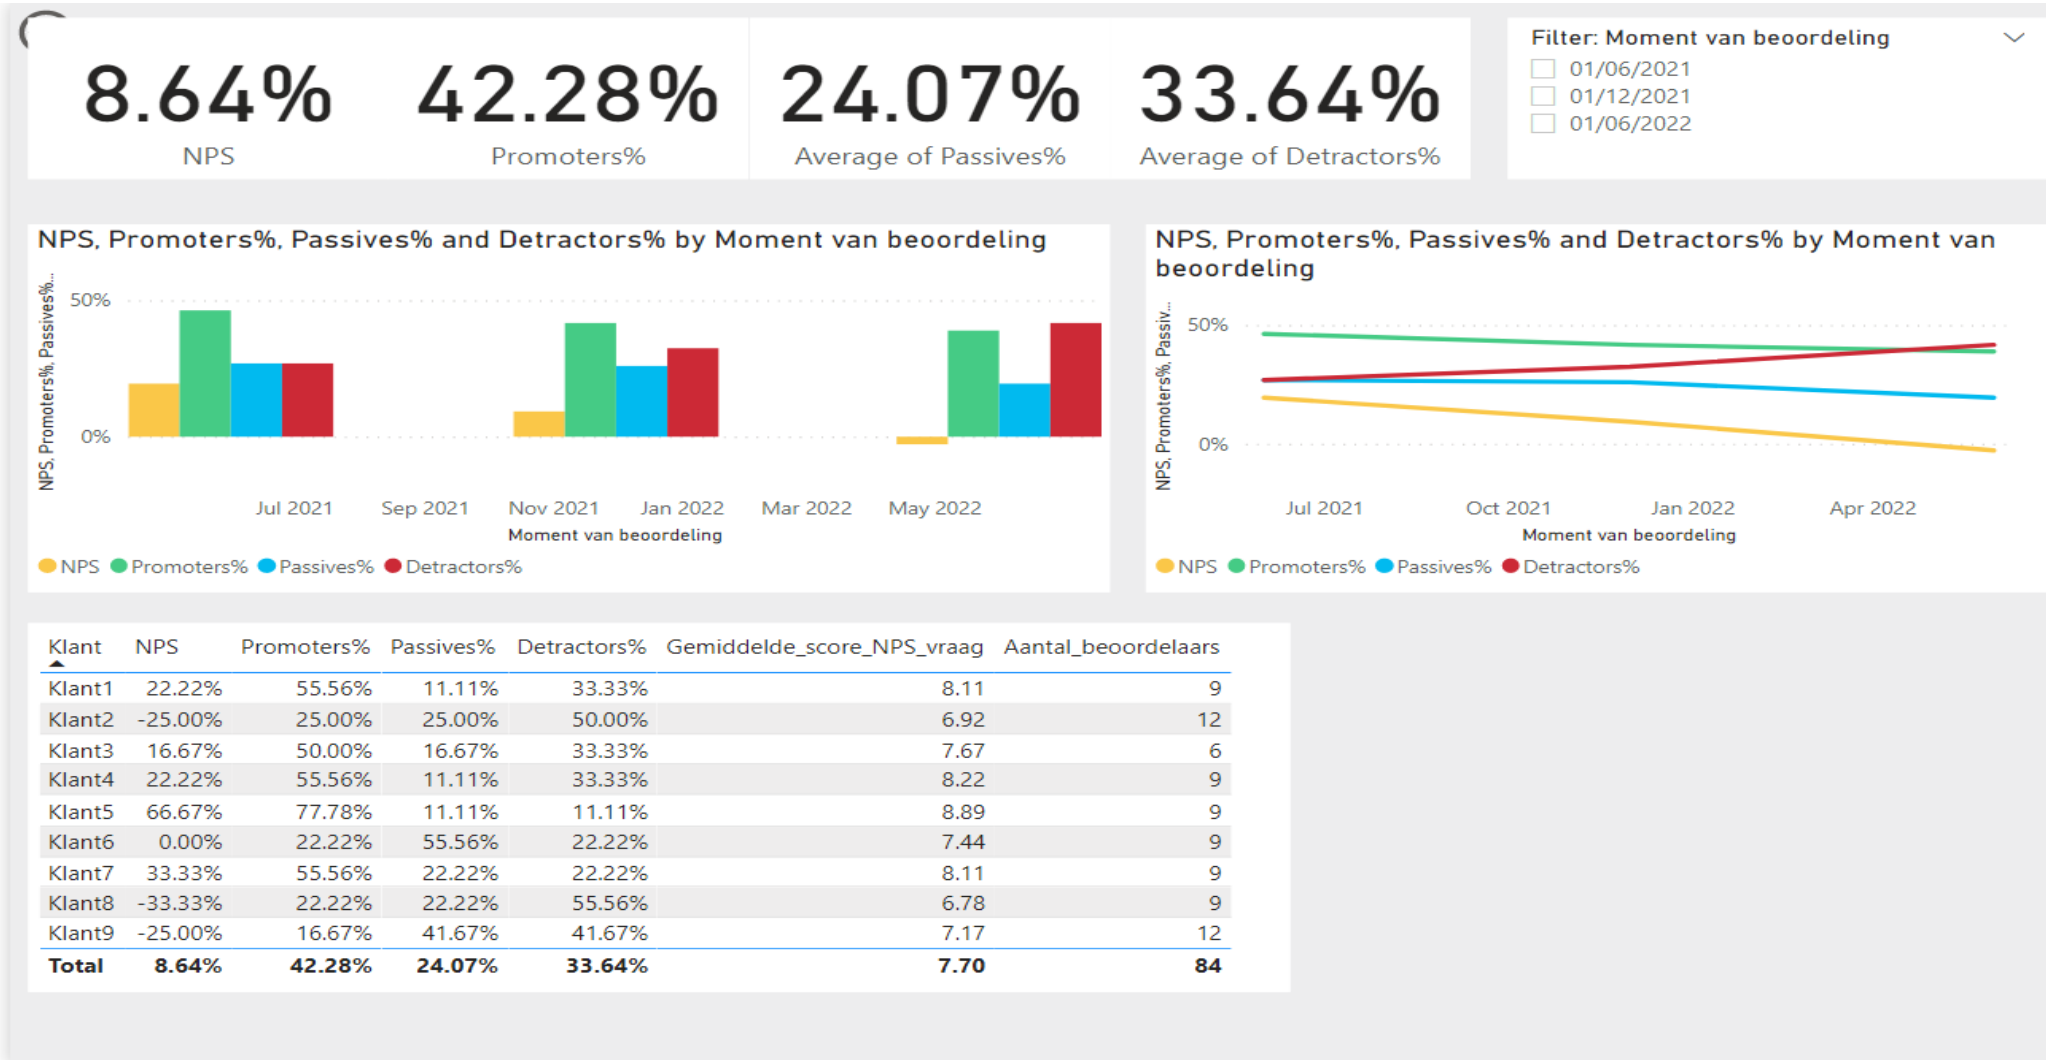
8.64%
NPS

42.28%
Promoters%

24.07%
Average of Passives%

33.64%
Average of Detractors%

Filter: Moment van beoordeling
01/06/2021
01/12/2021
01/06/2022

NPS, Promoters%, Passives% and Detractors% by Moment van beoordeling

NPS, Promoters%, Passives%...
50%
0%
Jul 2021 Sep 2021 Nov 2021 Jan 2022 Mar 2022 May 2022
Moment van beoordeling
NPS Promoters% Passives% Detractors%

NPS, Promoters%, Passives% and Detractors% by Moment van beoordeling

NPS, Promoters%, Passiv...
50%
0%
Jul 2021 Oct 2021 Jan 2022 Apr 2022
Moment van beoordeling
NPS Promoters% Passives% Detractors%

| Klant | NPS | Promoters% | Passives% | Detractors% | Gemiddelde_score_NPS_vraag | Aantal_beoordelaars |
|---|---|---|---|---|---|---|
| Klant1 | 22.22% | 55.56% | 11.11% | 33.33% | 8.11 | 9 |
| Klant2 | -25.00% | 25.00% | 25.00% | 50.00% | 6.92 | 12 |
| Klant3 | 16.67% | 50.00% | 16.67% | 33.33% | 7.67 | 6 |
| Klant4 | 22.22% | 55.56% | 11.11% | 33.33% | 8.22 | 9 |
| Klant5 | 66.67% | 77.78% | 11.11% | 11.11% | 8.89 | 9 |
| Klant6 | 0.00% | 22.22% | 55.56% | 22.22% | 7.44 | 9 |
| Klant7 | 33.33% | 55.56% | 22.22% | 22.22% | 8.11 | 9 |
| Klant8 | -33.33% | 22.22% | 22.22% | 55.56% | 6.78 | 9 |
| Klant9 | -25.00% | 16.67% | 41.67% | 41.67% | 7.17 | 12 |
| **Total** | **8.64%** | **42.28%** | **24.07%** | **33.64%** | **7.70** | **84** |